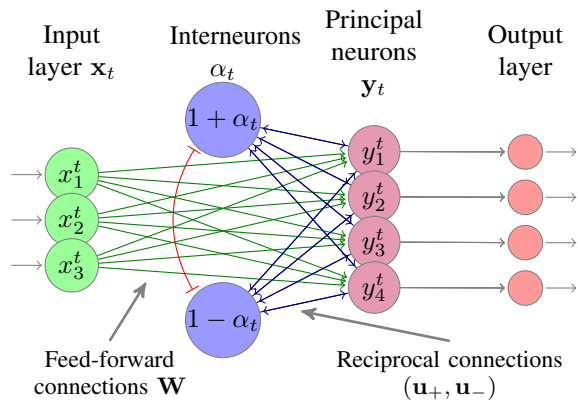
Input layer $\mathbf{x}_t$

Interneurons $\alpha_t$

Principal neurons $\mathbf{y}_t$

Output layer

$1+\alpha_t$

$x_1^t$

$x_2^t$

$x_3^t$

$y_1^t$

$y_2^t$

$y_3^t$

$y_4^t$

$1-\alpha_t$

Feed-forward connections $\mathbf{W}$

Reciprocal connections $(\mathbf{u}_+, \mathbf{u}_-)$